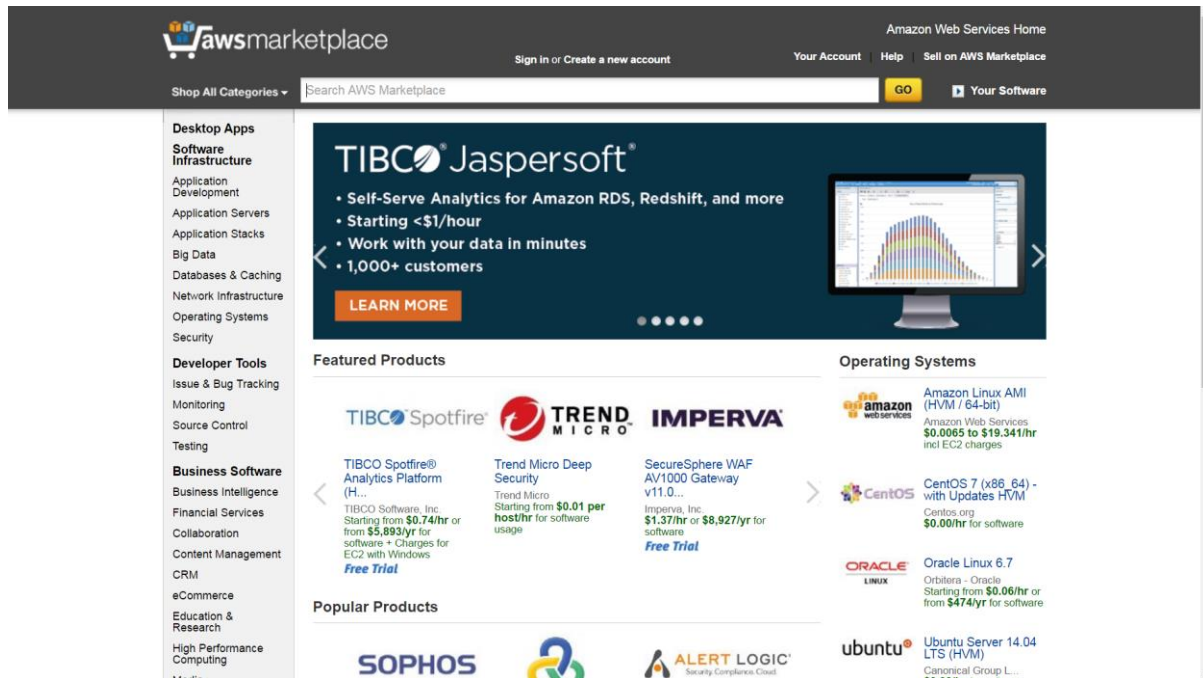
awsmarketplace

Sign in or Create a new account

Amazon Web Services Home

Your Account | Help | Sell on AWS Marketplace

Shop All Categories

Search AWS Marketplace

GO

Your Software

Desktop Apps

Software Infrastructure

Application Development

Application Servers

Application Stacks

Big Data

Databases & Caching

Network Infrastructure

Operating Systems

Security

Developer Tools

Issue & Bug Tracking

Monitoring

Source Control

Testing

Business Software

Business Intelligence

Financial Services

Collaboration

Content Management

CRM

eCommerce

Education & Research

High Performance Computing

TIBCO Jaspersoft

• Self-Serve Analytics for Amazon RDS, Redshift, and more
• Starting <$1/hour
• Work with your data in minutes
• 1,000+ customers

LEARN MORE

Featured Products

TIBCO Spotfire

TREND MICRO

IMPERVA

TIBCO Spotfire® Analytics Platform (H...
TIBCO Software, Inc.
Starting from $0.74/hr or from $5,893/yr for software + Charges for EC2 with Windows
Free Trial

Trend Micro Deep Security
Trend Micro
Starting from $0.01 per host/hr for software usage

SecureSphere WAF AV1000 Gateway v11.0...
Imperva, Inc.
$1.37/hr or $8,927/yr for software
Free Trial

Popular Products

SOPHOS

ALERT LOGIC
Security. Compliance. Cloud.

Operating Systems

amazon web services

Amazon Linux AMI (HVM / 64-bit)
Amazon Web Services
$0.0065 to $19.341/hr incl EC2 charges

CentOS

CentOS 7 (x86_64) - with Updates HVM
Centos.org
$0.00/hr for software

ORACLE LINUX

Oracle Linux 6.7
Orbitera - Oracle
Starting from $0.06/hr or from $474/yr for software

ubuntu

Ubuntu Server 14.04 LTS (HVM)
Canonical Group L...